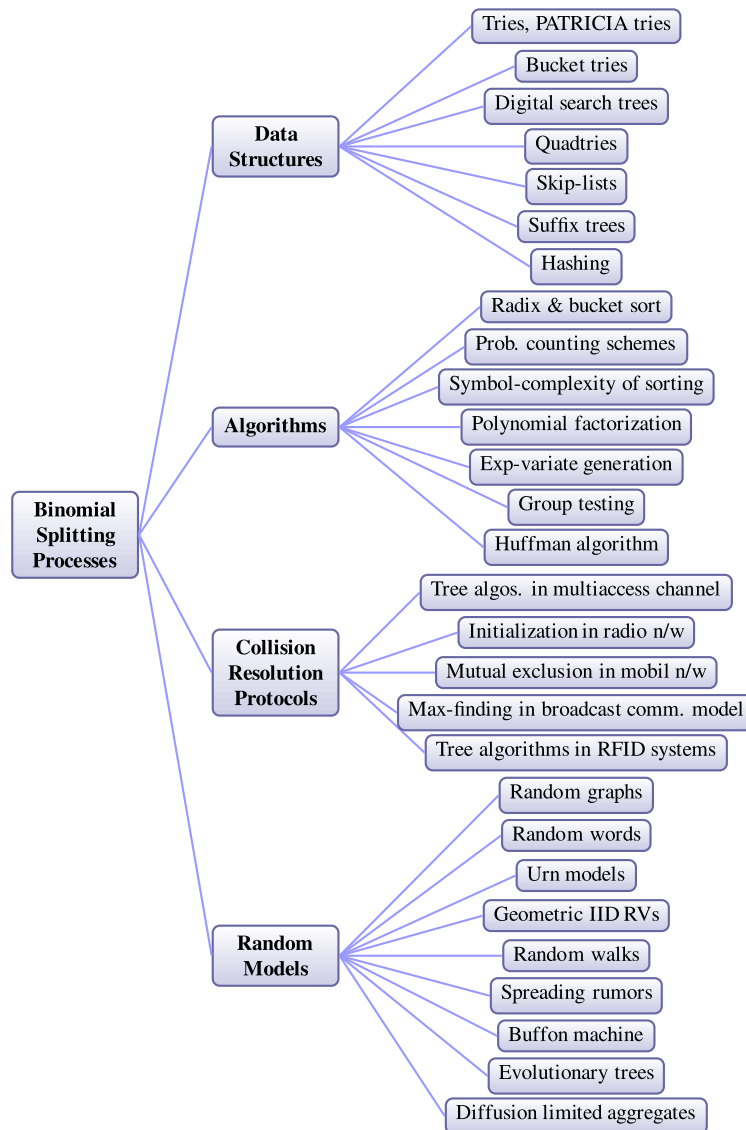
Binomial Splitting Processes

Data Structures

Tries, PATRICIA tries

Bucket tries

Digital search trees

Quadtries

Skip-lists

Suffix trees

Hashing

Algorithms

Radix & bucket sort

Prob. counting schemes

Symbol-complexity of sorting

Polynomial factorization

Exp-variate generation

Group testing

Huffman algorithm

Collision Resolution Protocols

Tree algos. in multiaccess channel

Initialization in radio n/w

Mutual exclusion in mobil n/w

Max-finding in broadcast comm. model

Tree algorithms in RFID systems

Random Models

Random graphs

Random words

Urn models

Geometric IID RVs

Random walks

Spreading rumors

Buffon machine

Evolutionary trees

Diffusion limited aggregates